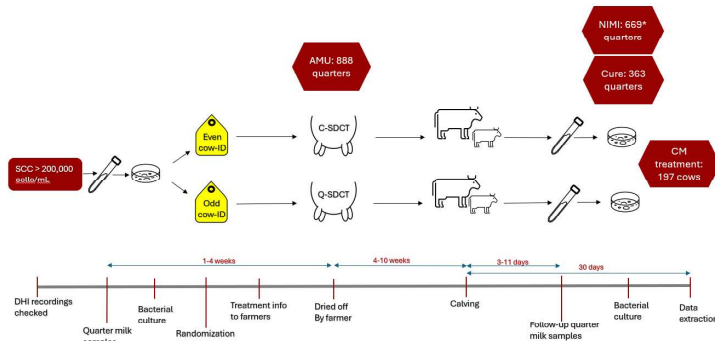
NIMI: 669* quarters

AMU: 888 quarters

Cure: 363 quarters

SCC > 200,000 cells/mL

Even cow-ID

Odd cow-ID

C-SDCT

Q-SDCT

CM treatment: 197 cows

1-4 weeks

4-10 weeks

3-11 days

30 days

DHI recordings checked

Quarter milk samples

Bacterial culture

Randomization

Treatment info to farmers

Dried off By farmer

Calving

Follow-up quarter milk samples

Bacterial culture

Data extraction